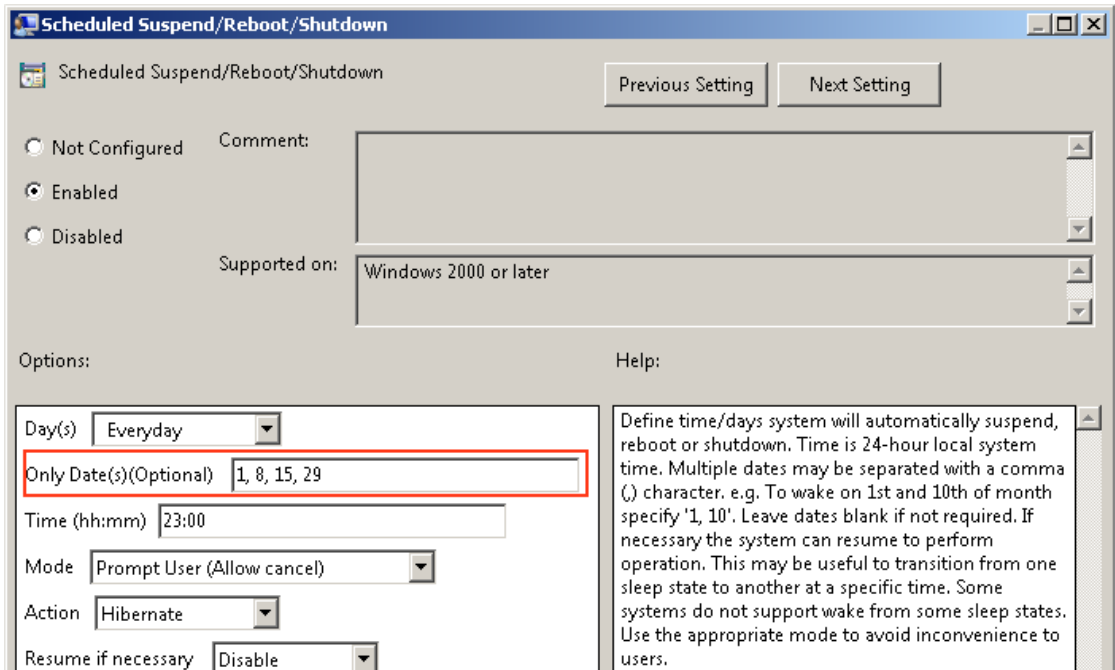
Scheduled Suspend/Reboot/Shutdown

Scheduled Suspend/Reboot/Shutdown

Previous Setting

Next Setting

Not Configured

Enabled

Disabled

Comment:

Supported on:

Windows 2000 or later

Options:

Help:

Day(s) Everyday

Only Date(s)(Optional) 1, 8, 15, 29

Time (hh:mm) 23:00

Mode Prompt User (Allow cancel)

Action Hibernate

Resume if necessary Disable

Define time/days system will automatically suspend, reboot or shutdown. Time is 24-hour local system time. Multiple dates may be separated with a comma (,) character. e.g. To wake on 1st and 10th of month specify '1, 10'. Leave dates blank if not required. If necessary the system can resume to perform operation. This may be useful to transition from one sleep state to another at a specific time. Some systems do not support wake from some sleep states. Use the appropriate mode to avoid inconvenience to users.